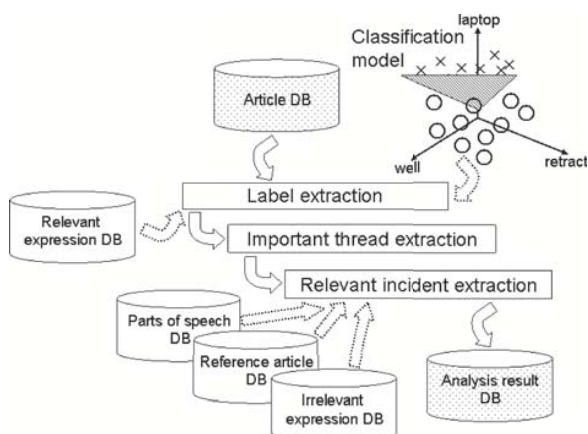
laptop

Classification model

well

retract

Article DB

Label extraction

Relevant expression DB

Important thread extraction

Relevant incident extraction

Parts of speech DB

Reference article DB

Irrelevant expression DB

Analysis result DB